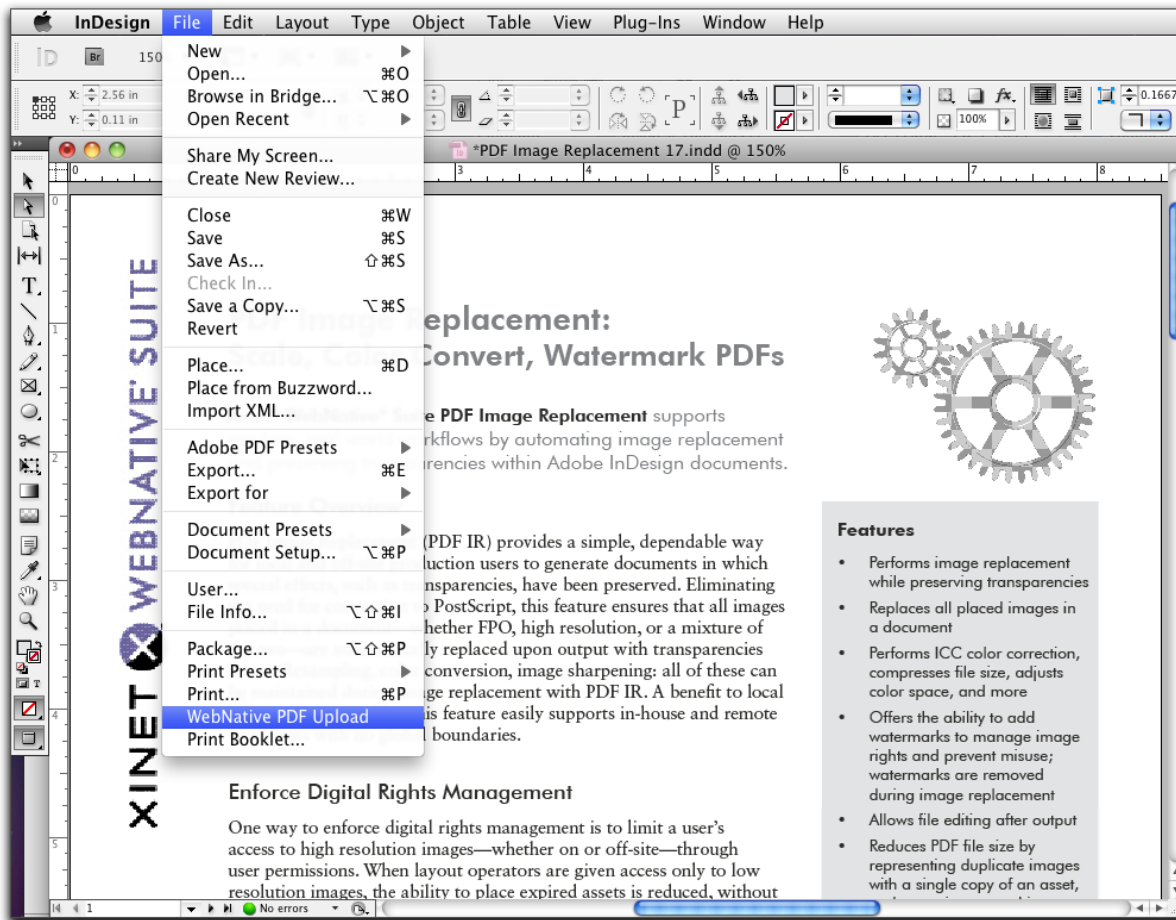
InDesign File Edit Layout Type Object Table View Plug-Ins Window Help

150

X: 2.56 in
Y: 0.11 in

100%

0.1667

*PDF Image Replacement 17.indd @ 150%

New
Open... ⌘O
Browse in Bridge... ⌥⌘O
Open Recent

Share My Screen...
Create New Review...

Close ⌘W
Save ⌘S
Save As... ⇧⌘S
Check In...
Save a Copy... ⌥⌘S
Revert

Place... ⌘D
Place from Buzzword...
Import XML...

Adobe PDF Presets
Export... ⌘E
Export for

Document Presets
Document Setup... ⌥⌘P

User...
File Info... ⌥⇧⌘I

Package... ⌥⇧⌘P
Print Presets
Print... ⌘P
WebNative PDF Upload
Print Booklet...

XINET WEBNATIVE SUITE

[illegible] Image Replacement:
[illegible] Convert, Watermark PDFs

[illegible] PDF Image Replacement supports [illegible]rkflows by automating image replacement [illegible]rencies within Adobe InDesign documents.

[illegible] (PDF IR) provides a simple, dependable way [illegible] users to generate documents in which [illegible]nsparencies, have been preserved. Eliminating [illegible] PostScript, this feature ensures that all images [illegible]hether FPO, high resolution, or a mixture of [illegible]ly replaced upon output with transparencies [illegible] conversion, image sharpening: all of these can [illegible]ge replacement with PDF IR. A benefit to local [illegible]is feature easily supports in-house and remote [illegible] boundaries.

Enforce Digital Rights Management

One way to enforce digital rights management is to limit a user's access to high resolution images—whether on or off-site—through user permissions. When layout operators are given access only to low resolution images, the ability to place expired assets is reduced, without

Features
• Performs image replacement while preserving transparencies
• Replaces all placed images in a document
• Performs ICC color correction, compresses file size, adjusts color space, and more
• Offers the ability to add watermarks to manage image rights and prevent misuse; watermarks are removed during image replacement
• Allows file editing after output
• Reduces PDF file size by representing duplicate images with a single copy of an asset,

1 No errors